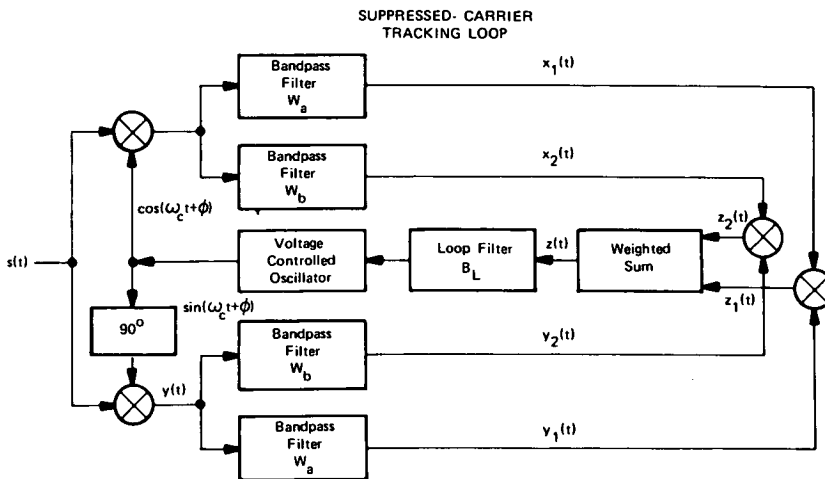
SUPPRESSED- CARRIER TRACKING LOOP

Bandpass Filter $W_a$

$x_1(t)$

Bandpass Filter $W_b$

$x_2(t)$

$\cos(\omega_c t+\phi)$

$s(t)$

Voltage Controlled Oscillator

Loop Filter $B_L$

$z(t)$

Weighted Sum

$z_2(t)$

$z_1(t)$

$90^o$

$\sin(\omega_c t+\phi)$

Bandpass Filter $W_b$

$y_2(t)$

$y(t)$

Bandpass Filter $W_a$

$y_1(t)$